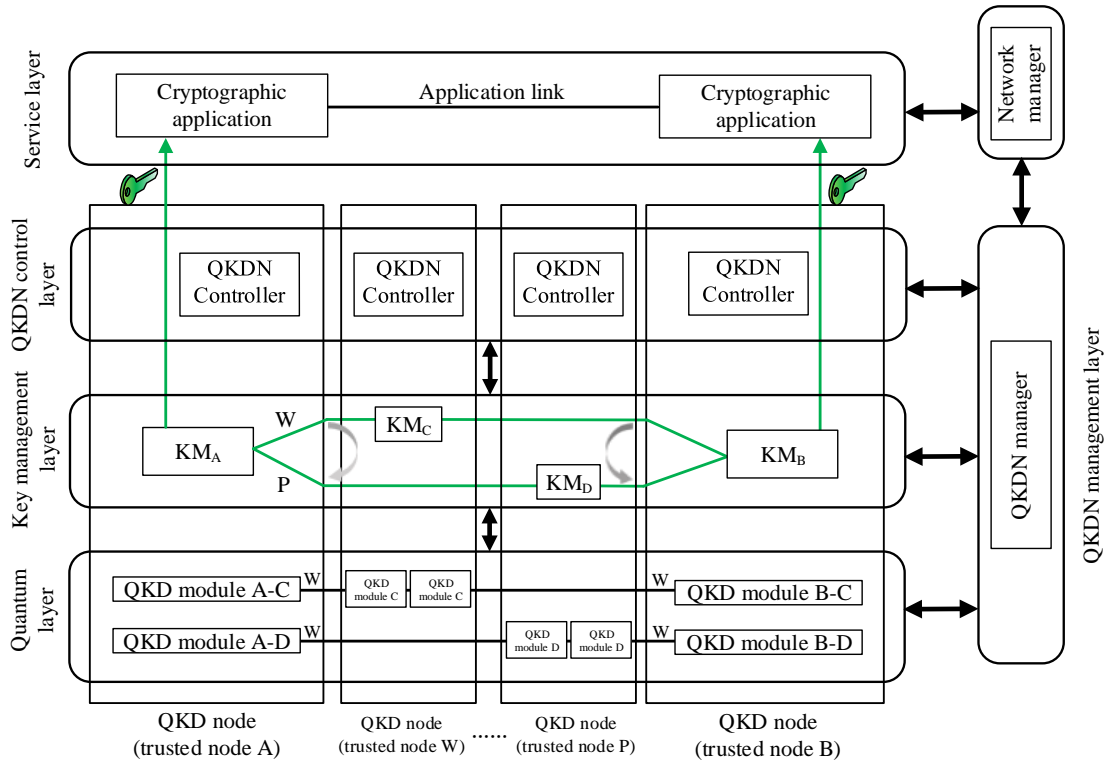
Service layer

Cryptographic application

Application link

Cryptographic application

Network manager

QKDN control layer

QKDN Controller

QKDN Controller

QKDN Controller

QKDN Controller

Key management layer

W

$KM_A$

P

$KM_C$

$KM_D$

$KM_B$

QKDN manager

QKDN management layer

Quantum layer

QKD module A-C

W

QKD module C

QKD module C

W

QKD module B-C

QKD module A-D

W

QKD module D

QKD module D

W

QKD module B-D

QKD node (trusted node A)

QKD node (trusted node W)

......

QKD node (trusted node P)

QKD node (trusted node B)